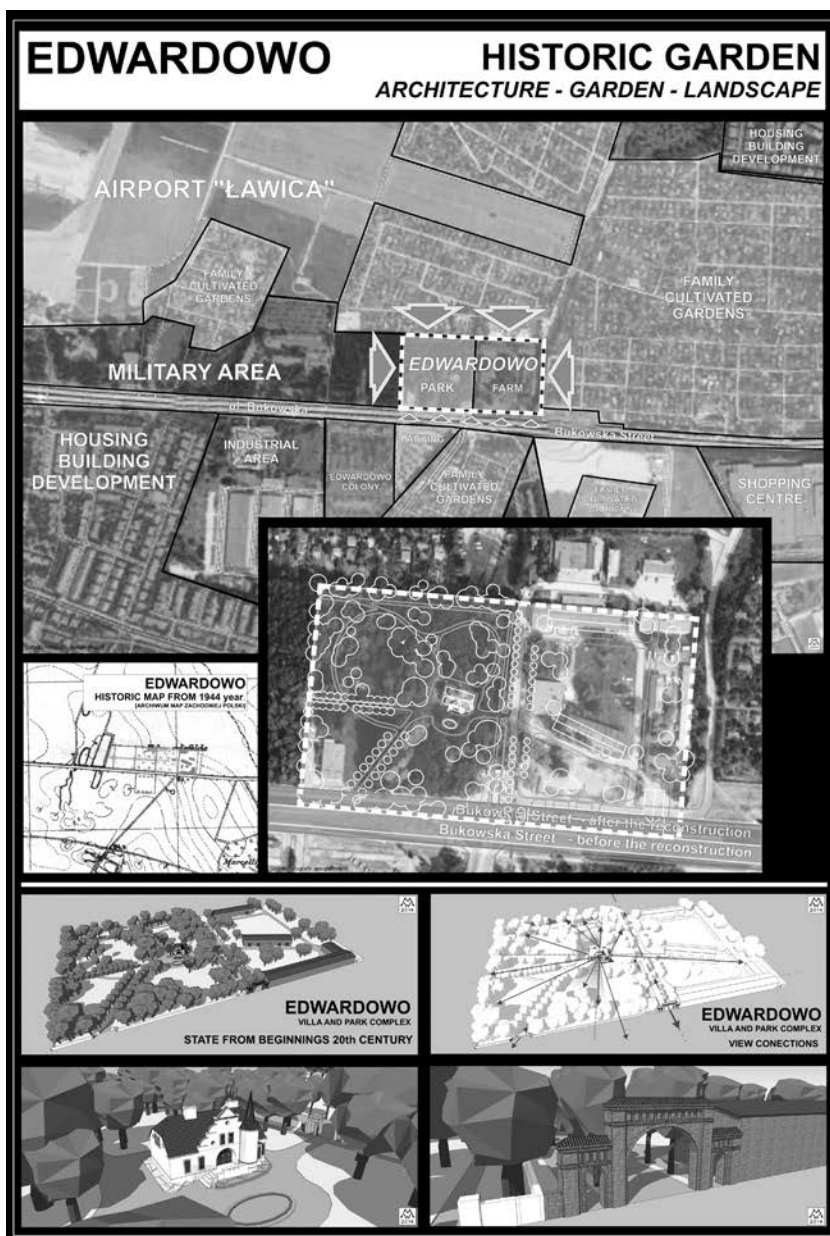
EDWARDOWO

HISTORIC GARDEN
ARCHITECTURE - GARDEN - LANDSCAPE

HOUSING BUILDING DEVELOPMENT

AIRPORT "ŁAWICA"

FAMILY CULTIVATED GARDENS

FAMILY CULTIVATED GARDENS

MILITARY AREA

EDWARDOWO
PARK
FARM

ul. Bukowska

Bukowska Street

HOUSING BUILDING DEVELOPMENT

INDUSTRIAL AREA

PARKING

EDWARDOWO COLONY

FAMILY CULTIVATED GARDENS

FAMILY CULTIVATED GARDENS

SHOPPING CENTRE

EDWARDOWO
HISTORIC MAP FROM 1944 year
(ARCHIWUM MAP ZACHODNIEJ POLSKI)

Bukowska Street - after the reconstruction
Bukowska Street - before the reconstruction

EDWARDOWO
VILLA AND PARK COMPLEX
STATE FROM BEGINNINGS 20th CENTURY

EDWARDOWO
VILLA AND PARK COMPLEX
VIEW CONECTIONS

2014